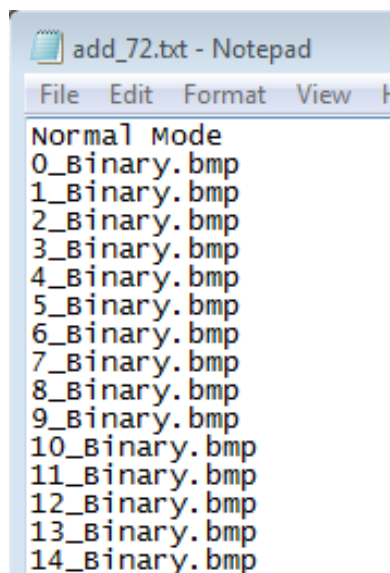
add_72.txt - Notepad

File Edit Format View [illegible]

Normal Mode
0_Binary.bmp
1_Binary.bmp
2_Binary.bmp
3_Binary.bmp
4_Binary.bmp
5_Binary.bmp
6_Binary.bmp
7_Binary.bmp
8_Binary.bmp
9_Binary.bmp
10_Binary.bmp
11_Binary.bmp
12_Binary.bmp
13_Binary.bmp
14_Binary.bmp